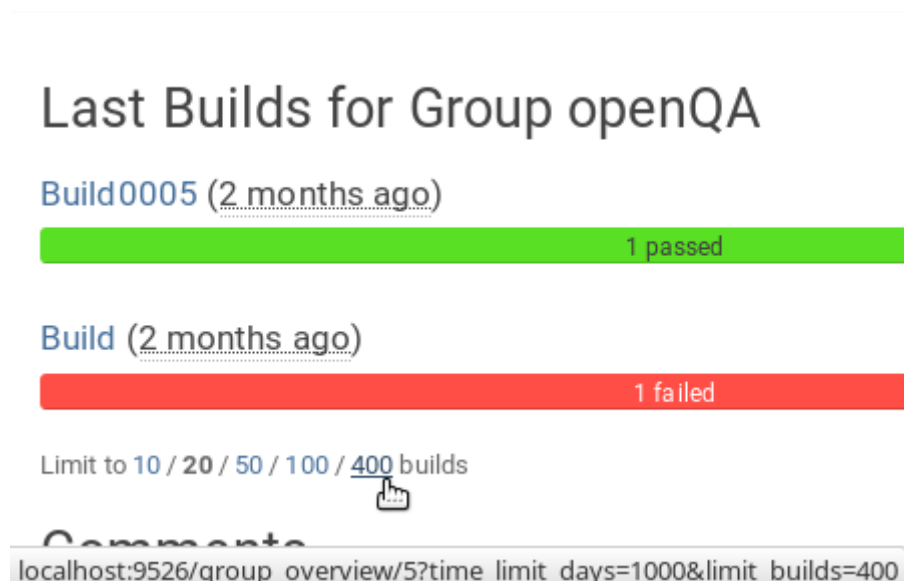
Last Builds for Group openQA

Build0005 (2 months ago)

1 passed

Build (2 months ago)

1 failed

Limit to 10 / 20 / 50 / 100 / 400 builds

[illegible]

localhost:9526/group_overview/5?time_limit_days=1000&limit_builds=400